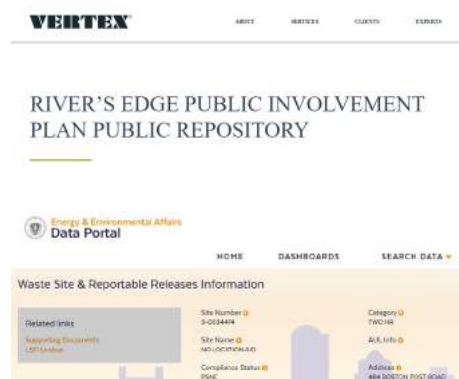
VERTEX

ABOUT SERVICES CLIENTS EXPERTS

RIVER'S EDGE PUBLIC INVOLVEMENT PLAN PUBLIC REPOSITORY

Energy & Environmental Affairs
Data Portal

HOME DASHBOARDS SEARCH DATA

Waste Site & Reportable Releases Information

Related links

Supporting Documents
LSP Lookup

Site Number
3-0034474

Site Name
NO LOCATION AID

Compliance Status
PSNC

Category
TWO HR

AUL Info

Address
484 BOSTON POST ROAD